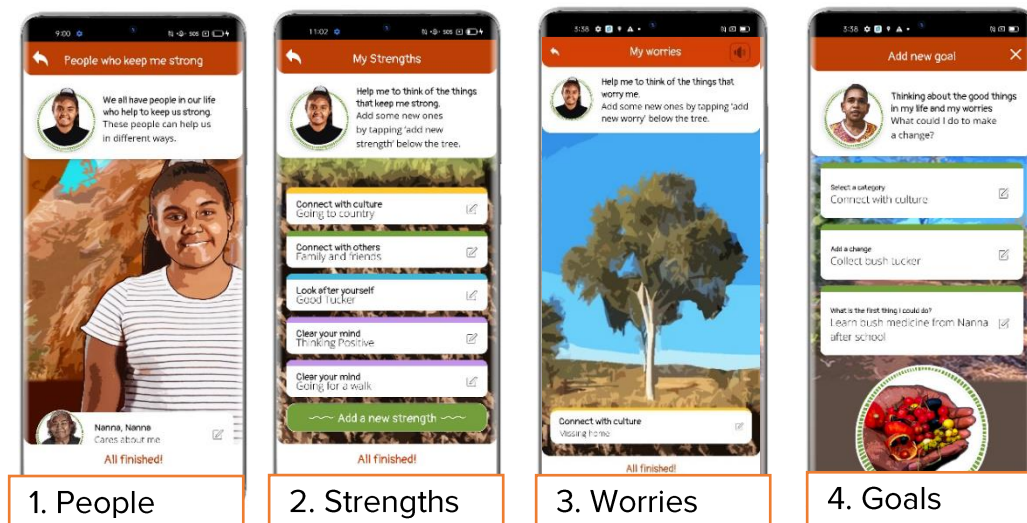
9:00

People who keep me strong

We all have people in our life who help to keep us strong. These people can help us in different ways.

Nanna, Nanna
Cares about me

All finished!

1. People

11:02

My Strengths

Help me to think of the things that keep me strong. Add some new ones by tapping 'add new strength' below the tree.

Connect with culture
Going to country

Connect with others
Family and friends

Look after yourself
Good Tucker

Clear your mind
Thinking Positive

Clear your mind
Going for a walk

Add a new strength

All finished!

2. Strengths

3:58

My worries

Help me to think of the things that worry me. Add some new ones by tapping 'add new worry' below the tree.

Connect with culture
Missing home

All finished!

3. Worries

3:58

Add new goal

Thinking about the good things in my life and my worries What could I do to make a change?

Select a category
Connect with culture

Add a change
Collect bush tucker

What is the first thing I could do?
Learn bush medicine from Nanna after school

4. Goals